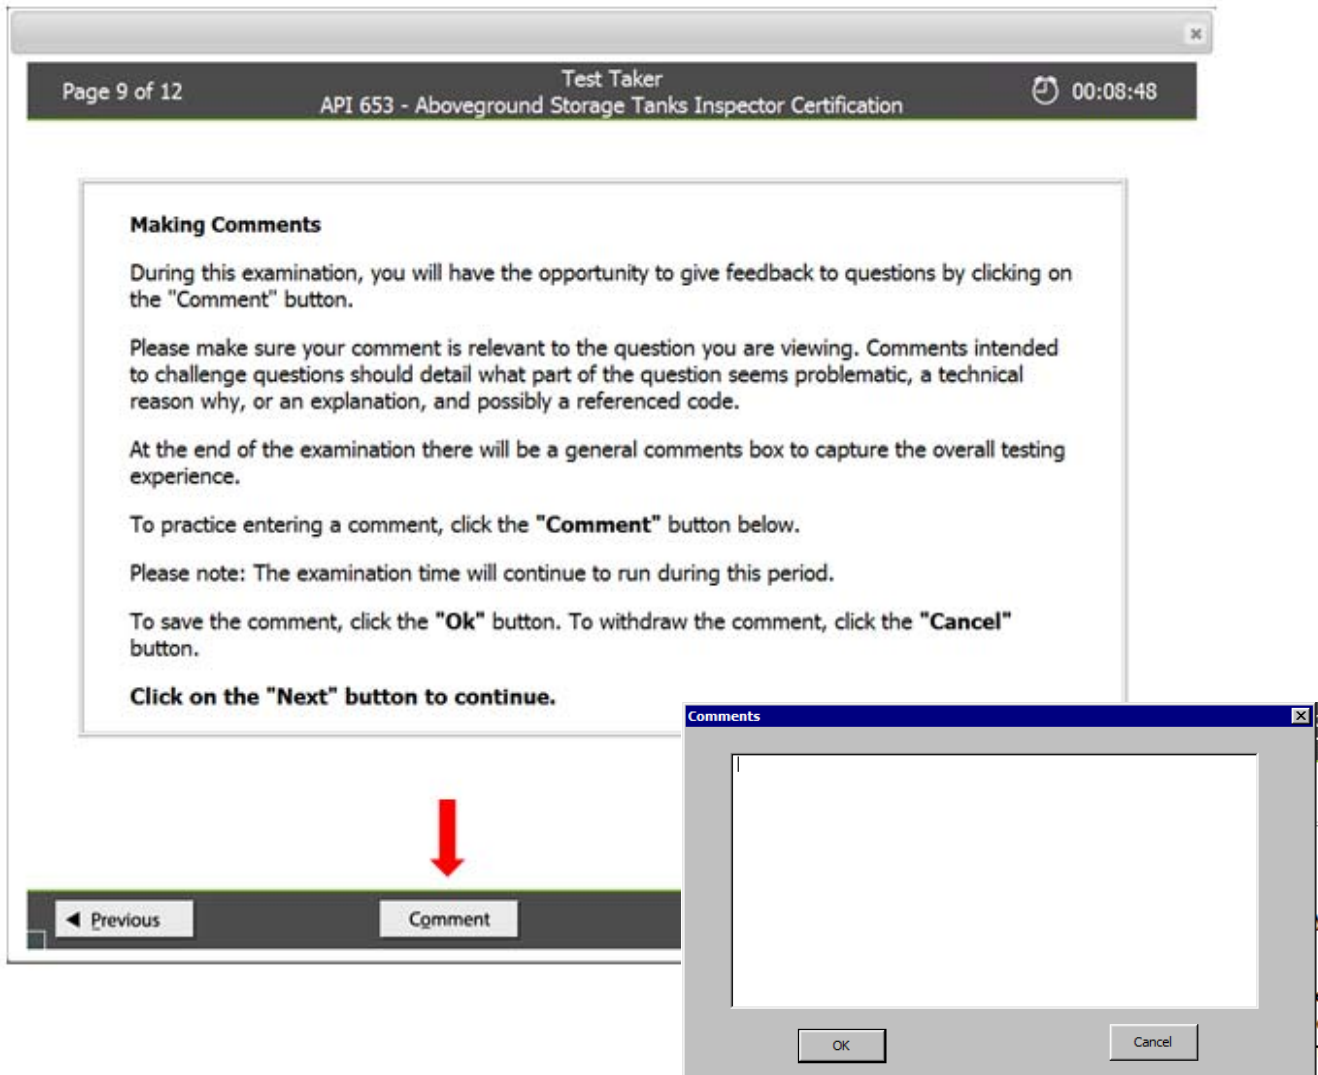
Page 9 of 12

Test Taker
API 653 - Aboveground Storage Tanks Inspector Certification

00:08:48

**Making Comments**

During this examination, you will have the opportunity to give feedback to questions by clicking on the "Comment" button.

Please make sure your comment is relevant to the question you are viewing. Comments intended to challenge questions should detail what part of the question seems problematic, a technical reason why, or an explanation, and possibly a referenced code.

At the end of the examination there will be a general comments box to capture the overall testing experience.

To practice entering a comment, click the **"Comment"** button below.

Please note: The examination time will continue to run during this period.

To save the comment, click the **"Ok"** button. To withdraw the comment, click the **"Cancel"** button.

**Click on the "Next" button to continue.**

Previous

Comment

Comments

OK

Cancel